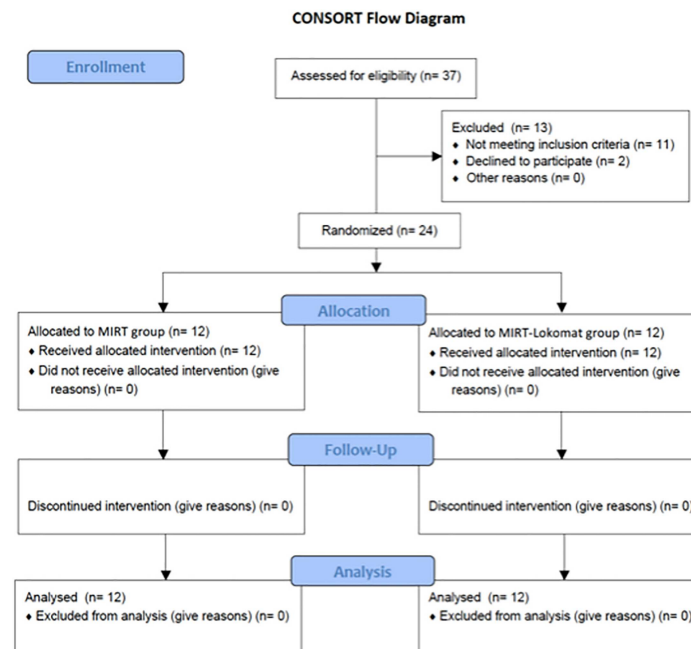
CONSORT Flow Diagram

Enrollment

Assessed for eligibility (n= 37)

Excluded (n= 13)
- Not meeting inclusion criteria (n= 11)
- Declined to participate (n= 2)
- Other reasons (n= 0)

Randomized (n= 24)

Allocation

Allocated to MIRT group (n= 12)
- Received allocated intervention (n= 12)
- Did not receive allocated intervention (give reasons) (n= 0)

Allocated to MIRT-Lokomat group (n= 12)
- Received allocated intervention (n= 12)
- Did not receive allocated intervention (give reasons) (n= 0)

Follow-Up

Discontinued intervention (give reasons) (n= 0)

Discontinued intervention (give reasons) (n= 0)

Analysis

Analysed (n= 12)
- Excluded from analysis (give reasons) (n= 0)

Analysed (n= 12)
- Excluded from analysis (give reasons) (n= 0)